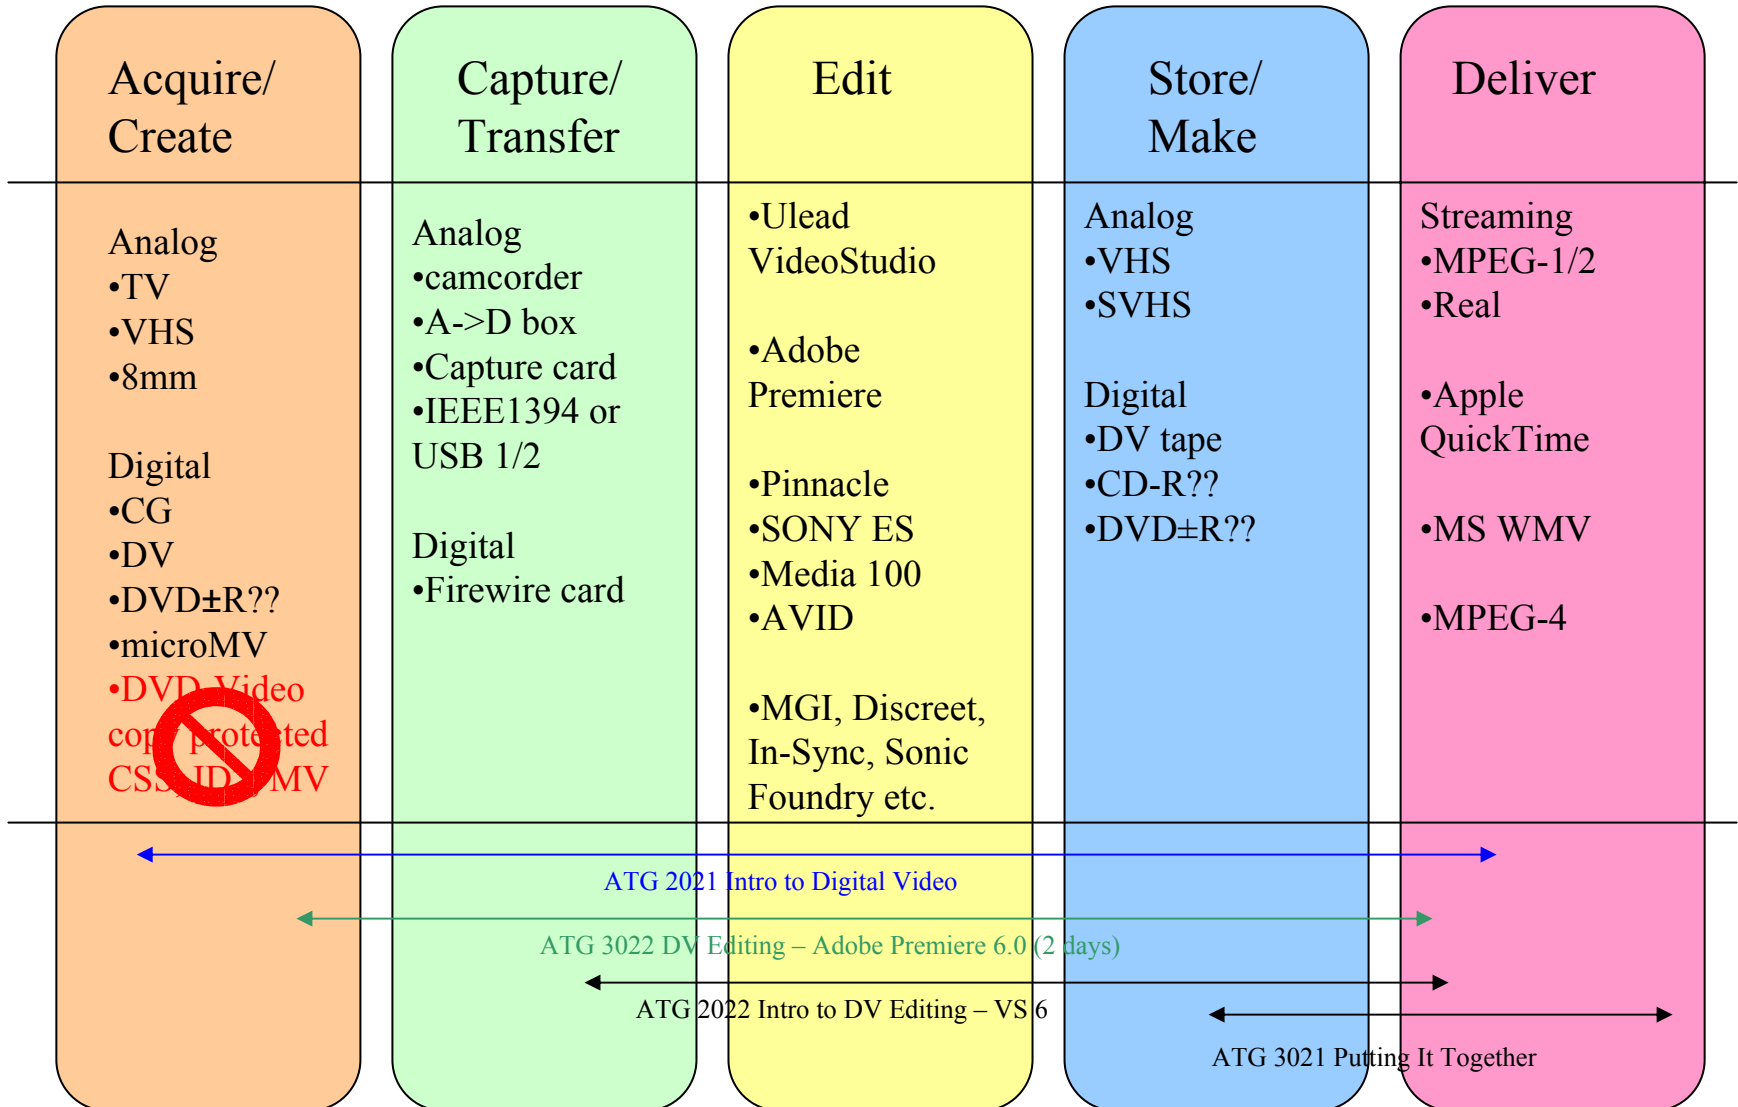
Acquire/ Create

Analog
•TV
•VHS
•8mm

Digital
•CG
•DV
•DVD±R??
•microMV
•DVD Video copy protected CSS, ID, MV

Capture/ Transfer

Analog
•camcorder
•A->D box
•Capture card
•IEEE1394 or USB 1/2

Digital
•Firewire card

Edit

•Ulead VideoStudio

•Adobe Premiere

•Pinnacle
•SONY ES
•Media 100
•AVID

•MGI, Discreet, In-Sync, Sonic Foundry etc.

Store/ Make

Analog
•VHS
•SVHS

Digital
•DV tape
•CD-R??
•DVD±R??

Deliver

Streaming
•MPEG-1/2
•Real

•Apple QuickTime

•MS WMV

•MPEG-4

ATG 2021 Intro to Digital Video

ATG 3022 DV Editing – Adobe Premiere 6.0 (2 days)

ATG 2022 Intro to DV Editing – VS 6

ATG 3021 Putting It Together